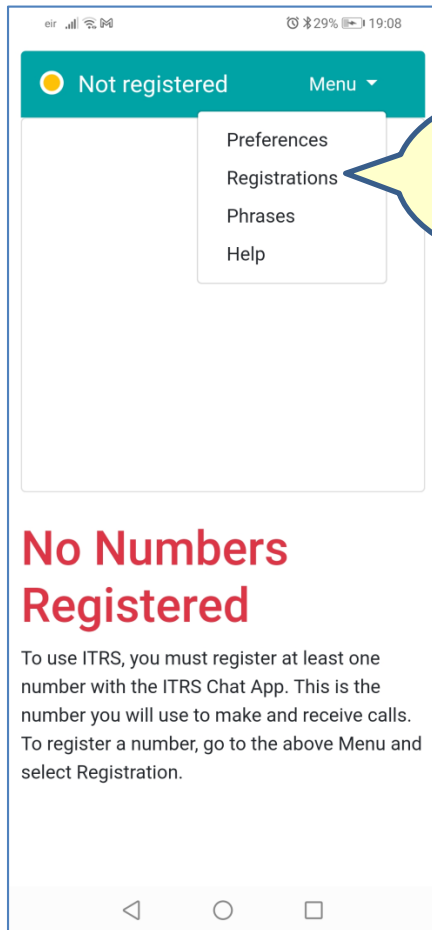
eir 29% 19:08

Not registered

Menu

Preferences

Registrations

Phrases

Help

No Numbers Registered

To use ITRS, you must register at least one number with the ITRS Chat App. This is the number you will use to make and receive calls. To register a number, go to the above Menu and select Registration.